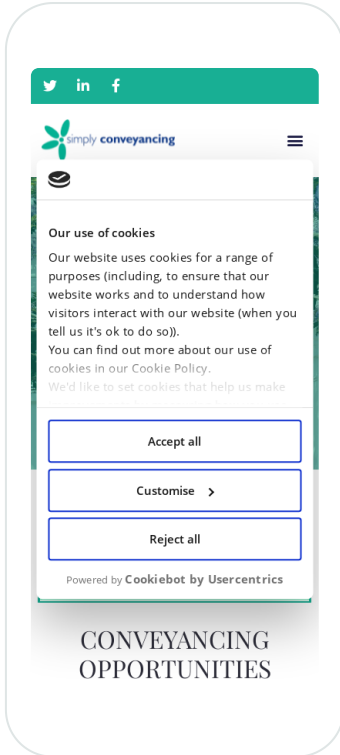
simply conveyancing

Our use of cookies

Our website uses cookies for a range of purposes (including, to ensure that our website works and to understand how visitors interact with our website (when you tell us it's ok to do so)).
You can find out more about our use of cookies in our Cookie Policy.
We'd like to set cookies that help us make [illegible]

Accept all

Customise

Reject all

Powered by Cookiebot by Usercentrics

CONVEYANCING OPPORTUNITIES